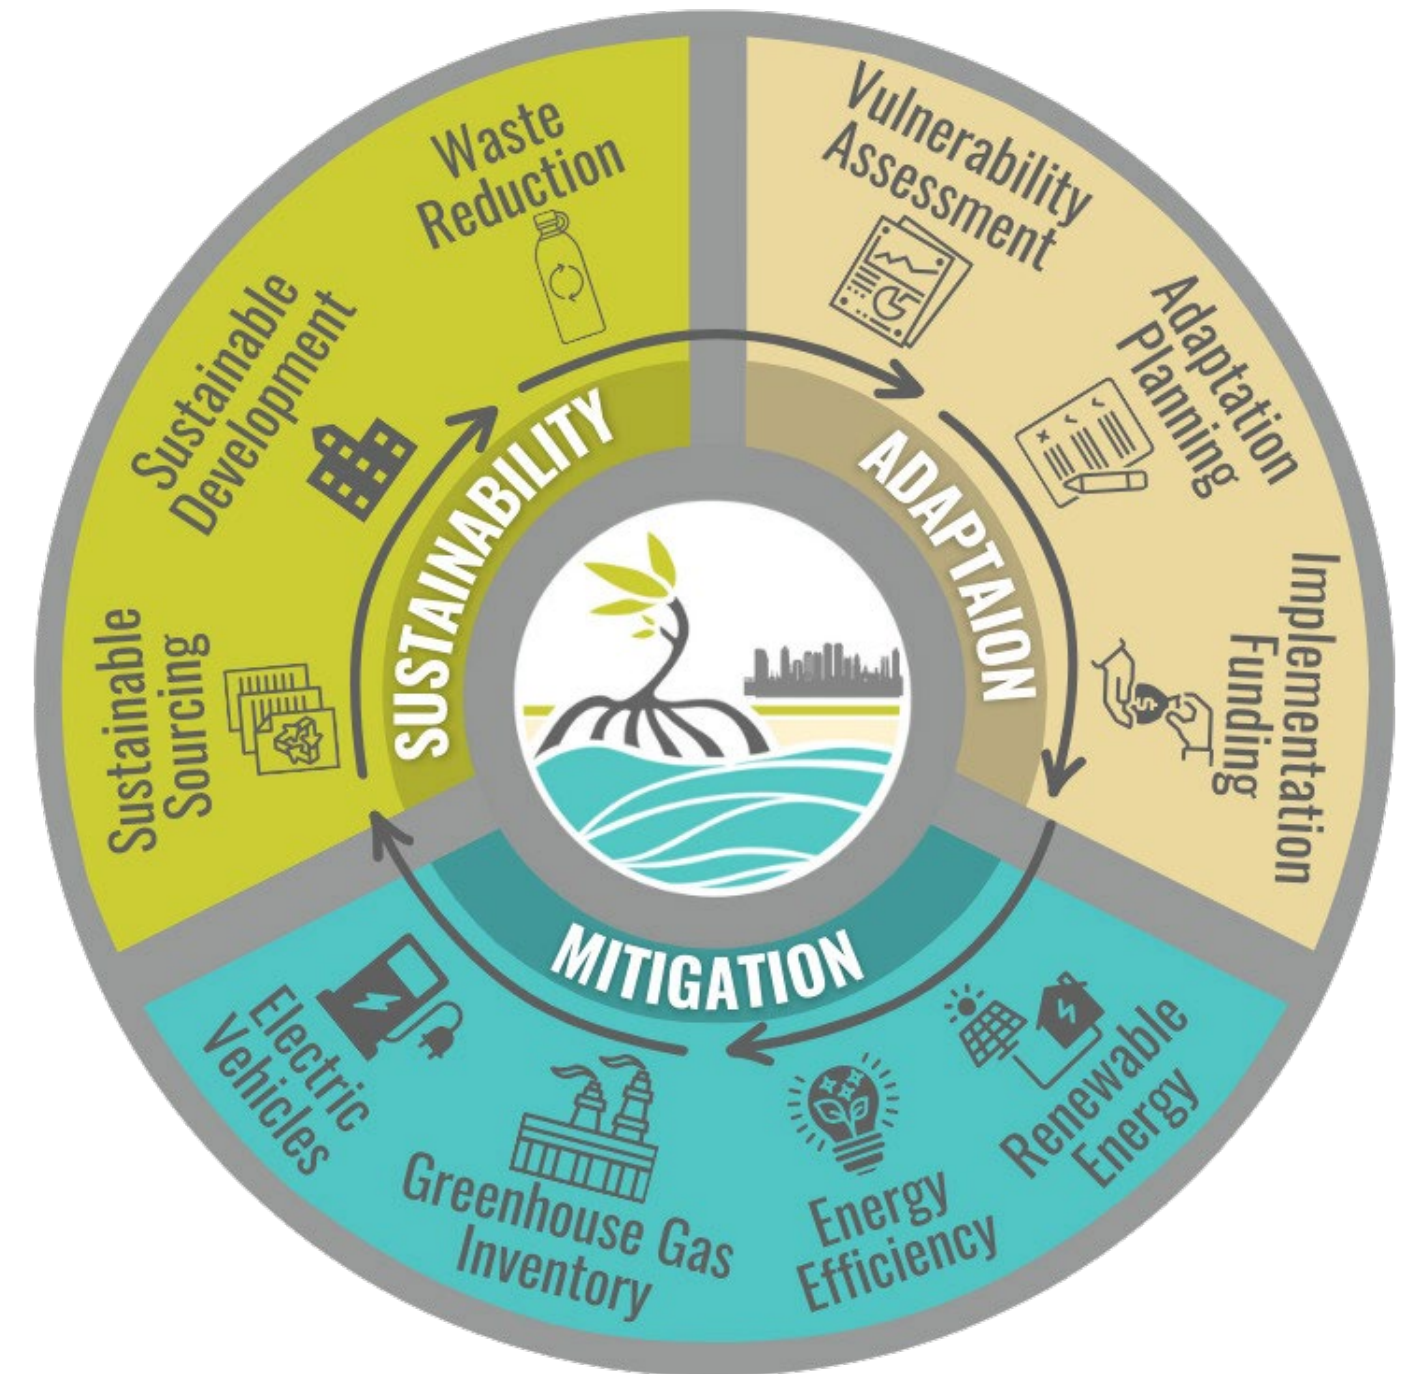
Waste Reduction

Vulnerability Assessment

Adaptation Planning

Implementation Funding

Sustainable Development

Sustainable Sourcing

SUSTAINABILITY

ADAPTAION

MITIGATION

Electric Vehicles

Greenhouse Gas Inventory

Energy Efficiency

Renewable Energy